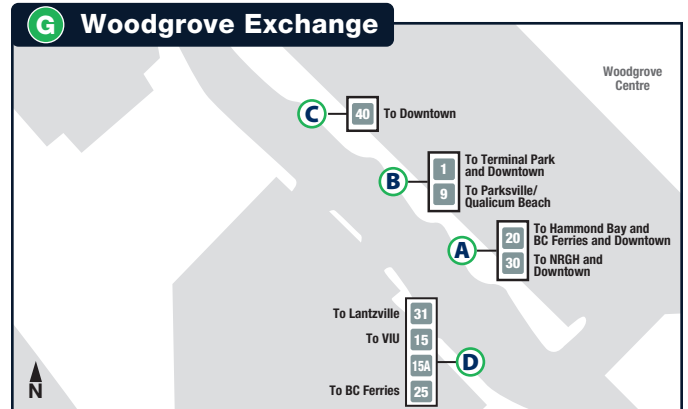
G Woodgrove Exchange

Woodgrove Centre

C 40 To Downtown

B
1 To Terminal Park and Downtown
9 To Parksville/ Qualicum Beach

A
20 To Hammond Bay and BC Ferries and Downtown
30 To NRGH and Downtown

D
To Lantzville 31
To VIU 15
15A
To BC Ferries 25

N